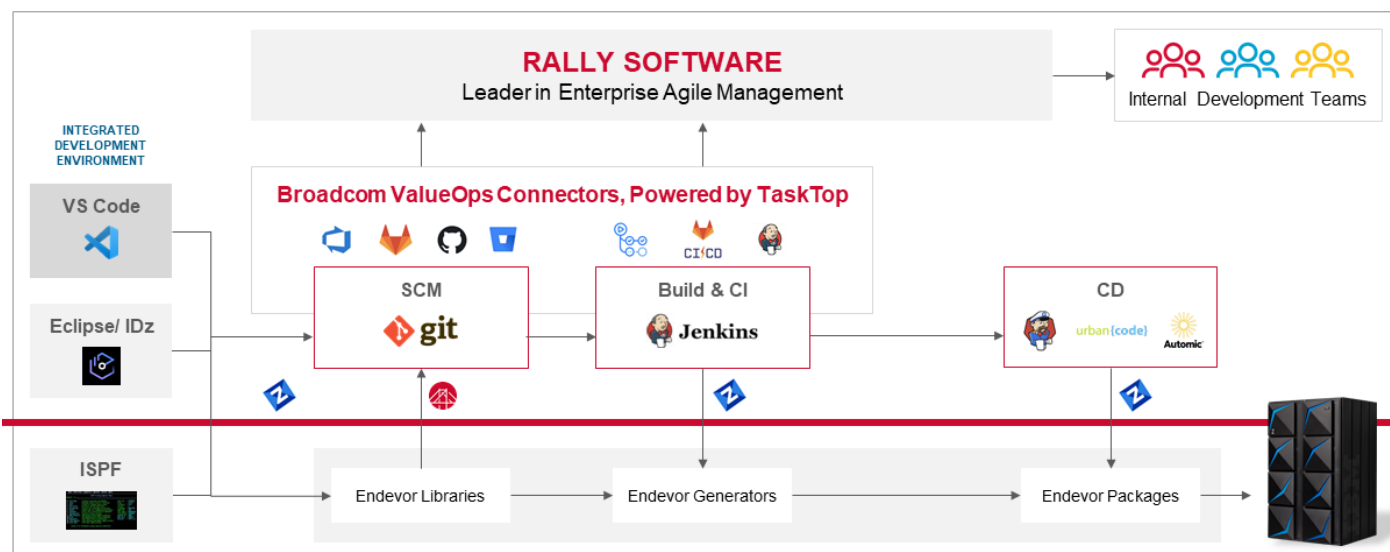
RALLY SOFTWARE
Leader in Enterprise Agile Management

Internal Development Teams

INTEGRATED DEVELOPMENT ENVIRONMENT

VS Code

Eclipse/ IDz

ISPF

Broadcom ValueOps Connectors, Powered by TaskTop

CI/CD

SCM
git

Build & CI
Jenkins

CD
urban{code}
Automic

Endevor Libraries

Endevor Generators

Endevor Packages